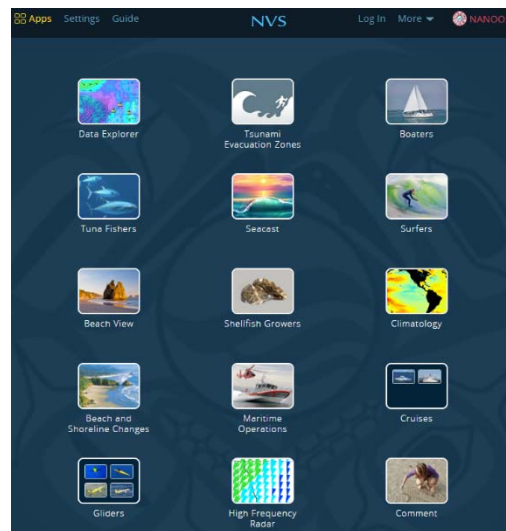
Apps Settings Guide NVS Log In More NANOOS

Data Explorer

Tsunami Evacuation Zones

Boaters

Tuna Fishers

Seacast

Surfers

Beach View

Shellfish Growers

Climatology

Beach and Shoreline Changes

Maritime Operations

Cruises

Gliders

High Frequency Radar

Comment